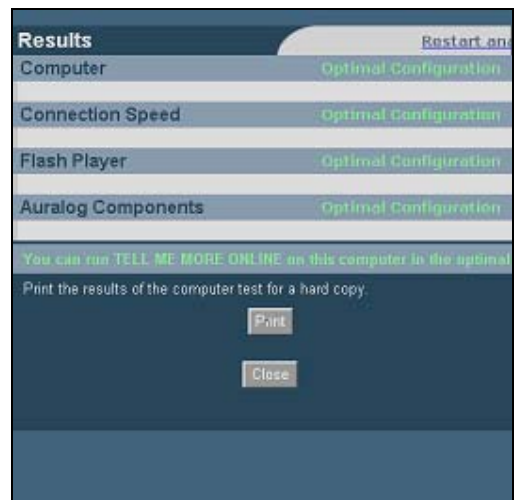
Results

Restart an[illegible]

Computer | Optimal Configuration

Connection Speed | Optimal Configuration

Flash Player | Optimal Configuration

Auralog Components | Optimal Configuration

You can run TELL ME MORE ONLINE on this computer in the optimal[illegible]

Print the results of the computer test for a hard copy.

Print

Close